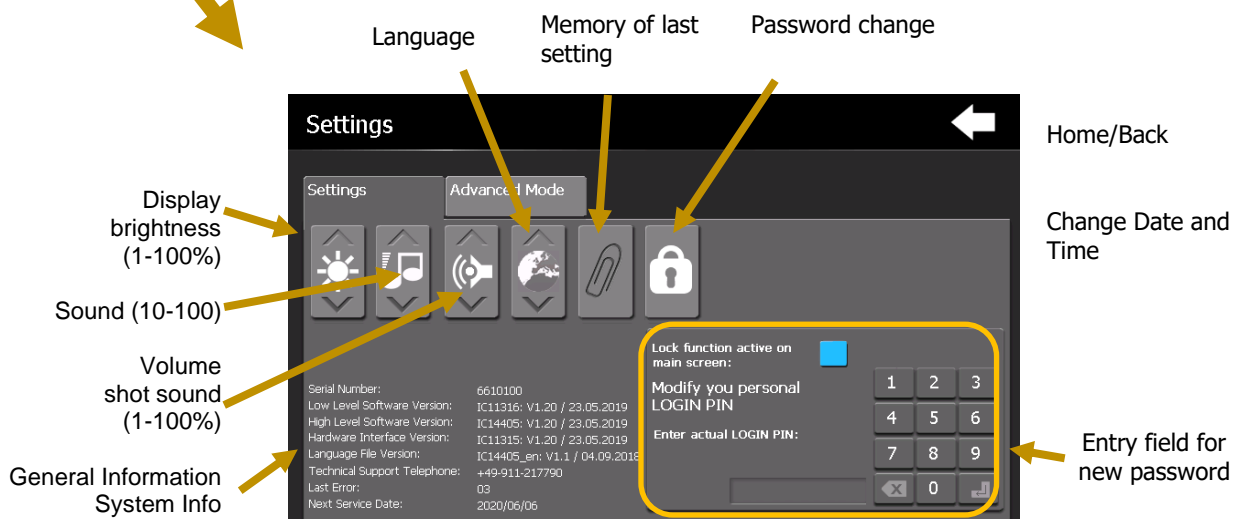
Language

Memory of last setting

Password change

Settings

Home/Back

Settings

Advanced Mode

Display brightness (1-100%)

Change Date and Time

Sound (10-100)

Volume shot sound (1-100%)

Lock function active on main screen:

Modify you personal LOGIN PIN

Enter actual LOGIN PIN:

| 1 | 2 | 3 |
|---|---|---|
| 4 | 5 | 6 |
| 7 | 8 | 9 |
|  | 0 |  |

Serial Number: 6610100
Low Level Software Version: IC11316: V1.20 / 23.05.2019
High Level Software Version: IC14405: V1.20 / 23.05.2019
Hardware Interface Version: IC11315: V1.20 / 23.05.2019
Language File Version: IC14405_en: V1.1 / 04.09.2018
Technical Support Telephone: +49-911-217790
Last Error: 03
Next Service Date: 2020/06/06

General Information System Info

Entry field for new password